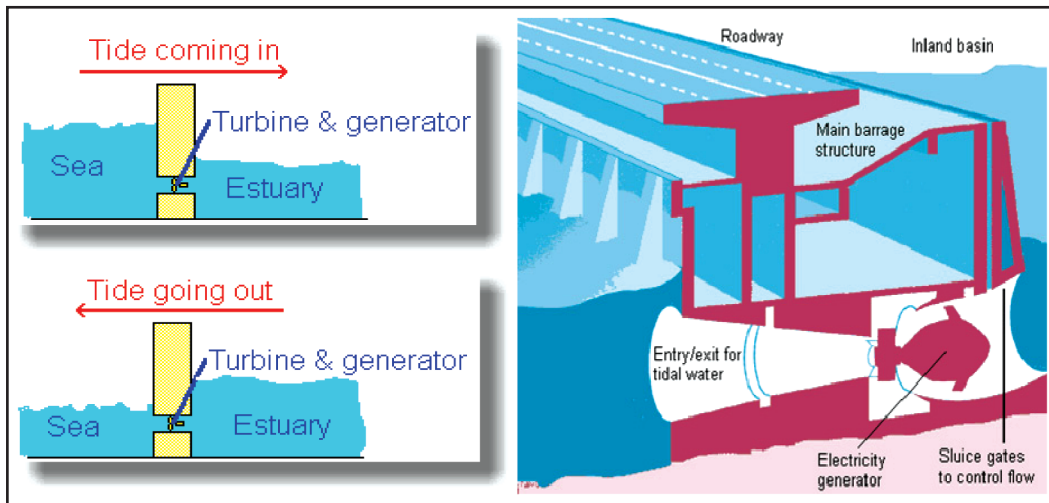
Tide coming in

Turbine & generator

Sea

Estuary

Tide going out

Turbine & generator

Sea

Estuary

Roadway

Inland basin

Main barrage structure

Entry/exit for tidal water

Electricity generator

Sluice gates to control flow